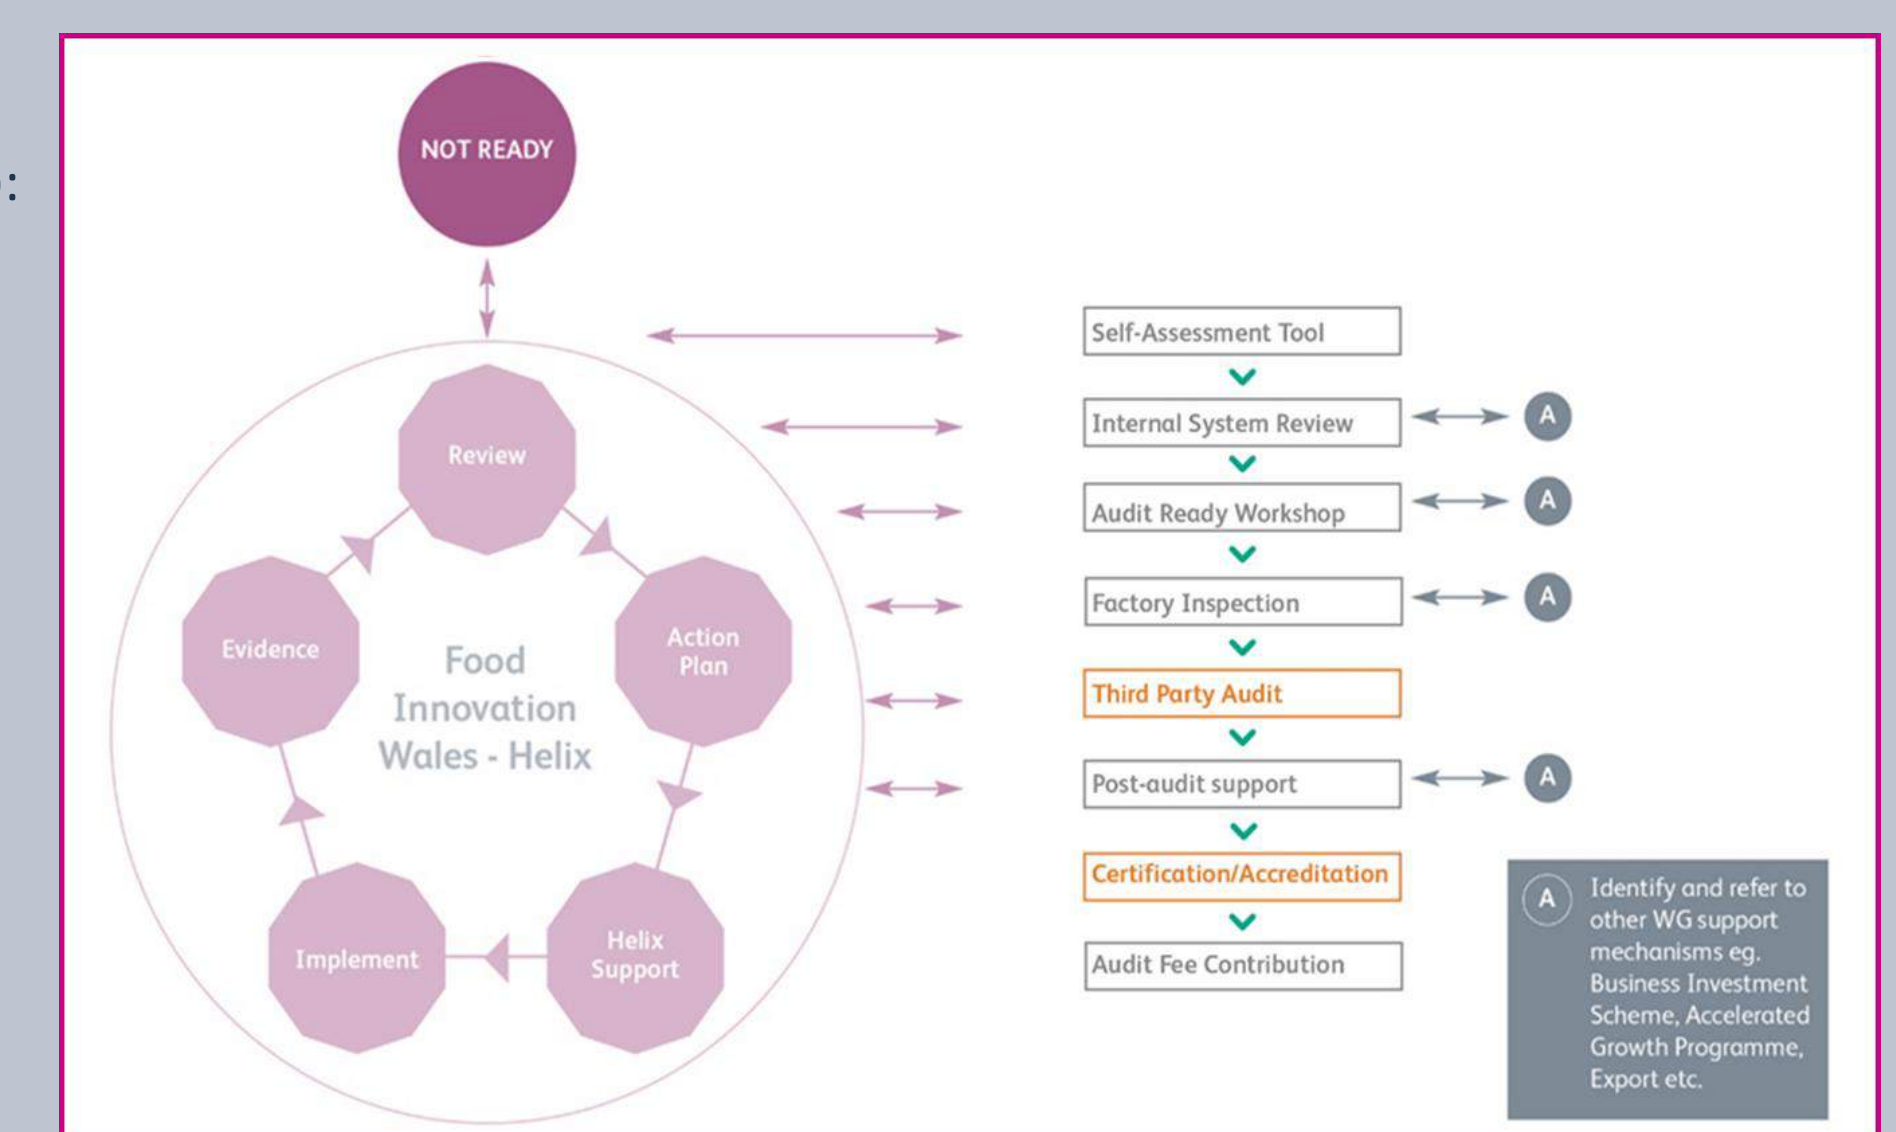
NOT READY

Review

Action Plan

Helix Support

Implement

Evidence

Food Innovation Wales - Helix

Self-Assessment Tool

Internal System Review

A

Audit Ready Workshop

A

Factory Inspection

A

Third Party Audit

Post-audit support

A

Certification/Accreditation

Audit Fee Contribution

A Identify and refer to other WG support mechanisms eg. Business Investment Scheme, Accelerated Growth Programme, Export etc.